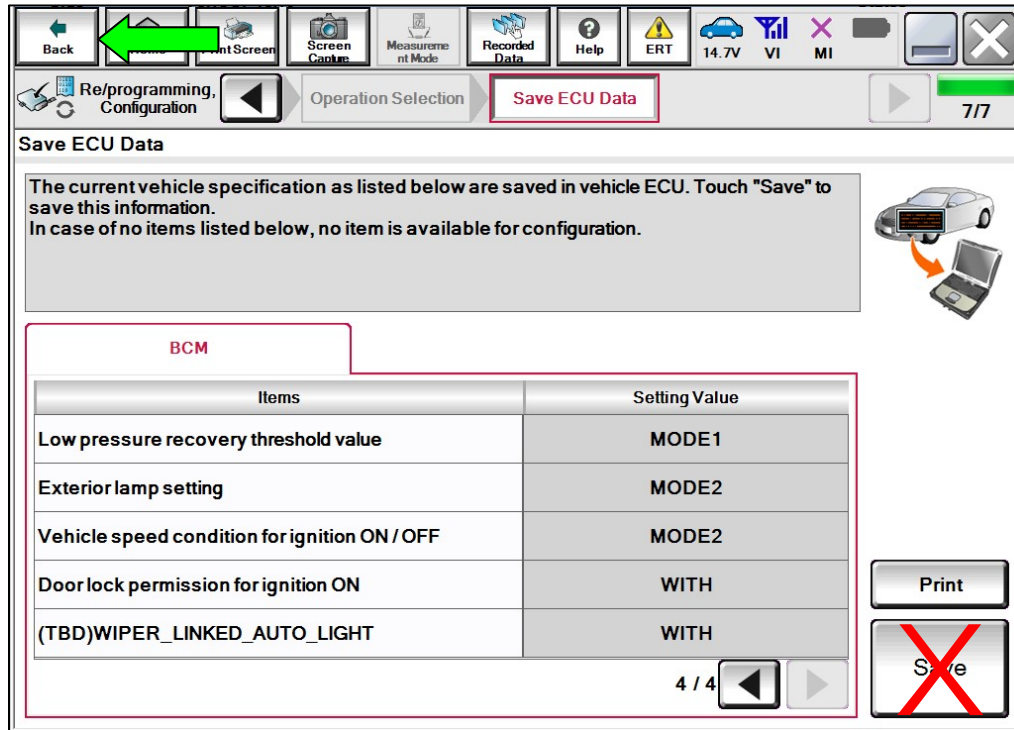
Back | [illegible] | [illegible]nt Screen | Screen Capture | Measurement Mode | Recorded Data | Help | ERT | 14.7V | VI | MI

Re/programming, Configuration | Operation Selection | Save ECU Data | 7/7

Save ECU Data

The current vehicle specification as listed below are saved in vehicle ECU. Touch "Save" to save this information.
In case of no items listed below, no item is available for configuration.

BCM

| Items | Setting Value |
|---|---|
| Low pressure recovery threshold value | MODE1 |
| Exterior lamp setting | MODE2 |
| Vehicle speed condition for ignition ON / OFF | MODE2 |
| Door lock permission for ignition ON | WITH |
| (TBD)WIPER_LINKED_AUTO_LIGHT | WITH |

4 / 4

Print

S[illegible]e